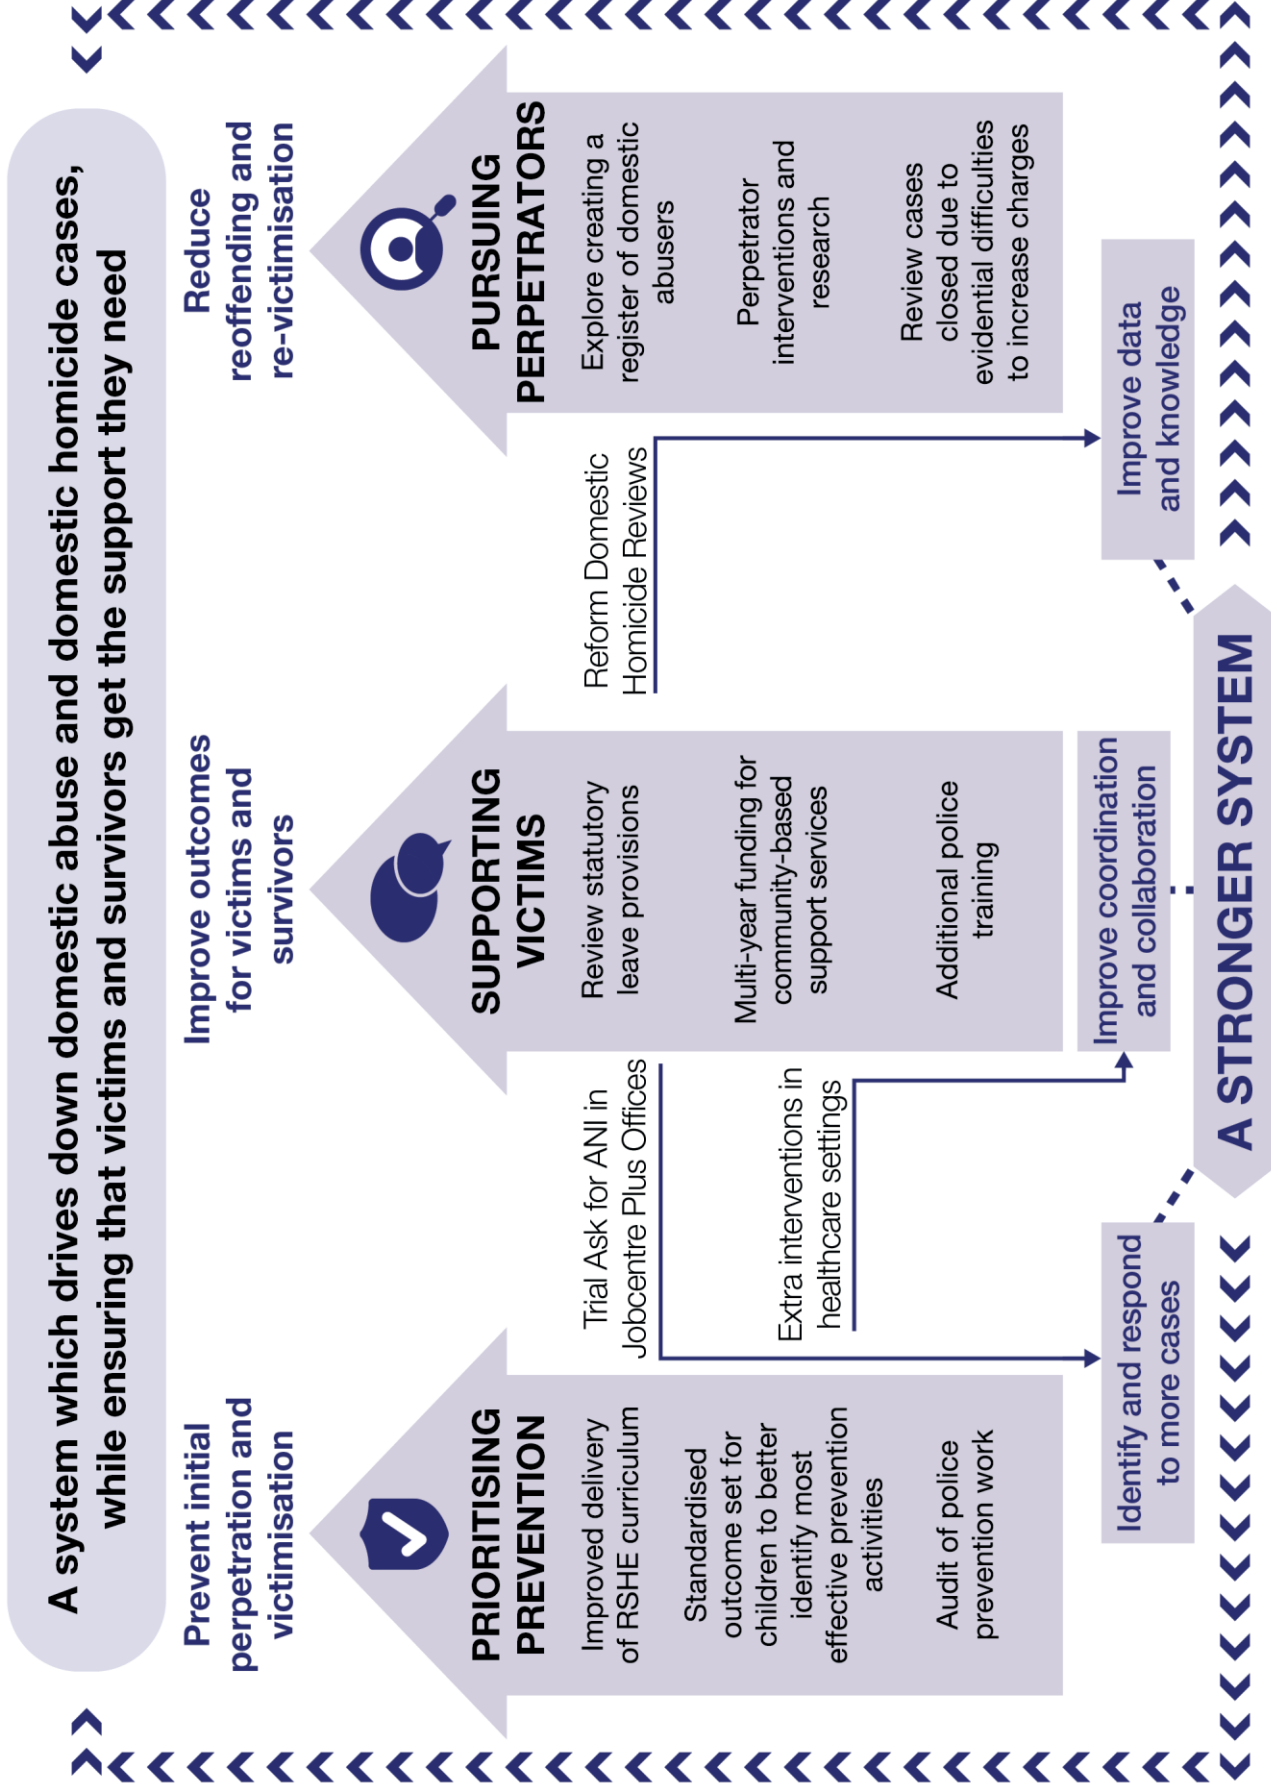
A system which drives down domestic abuse and domestic homicide cases, while ensuring that victims and survivors get the support they need

Prevent initial perpetration and victimisation

PRIORITISING PREVENTION

Improved delivery of RSHE curriculum

Standardised outcome set for children to better identify most effective prevention activities

Audit of police prevention work

Improve outcomes for victims and survivors

SUPPORTING VICTIMS

Review statutory leave provisions

Multi-year funding for community-based support services

Additional police training

Reduce reoffending and re-victimisation

PURSUING PERPETRATORS

Explore creating a register of domestic abusers

Perpetrator interventions and research

Review cases closed due to evidential difficulties to increase charges

Trial Ask for ANI in Jobcentre Plus Offices

Extra interventions in healthcare settings

Reform Domestic Homicide Reviews

Identify and respond to more cases

Improve coordination and collaboration

Improve data and knowledge

A STRONGER SYSTEM